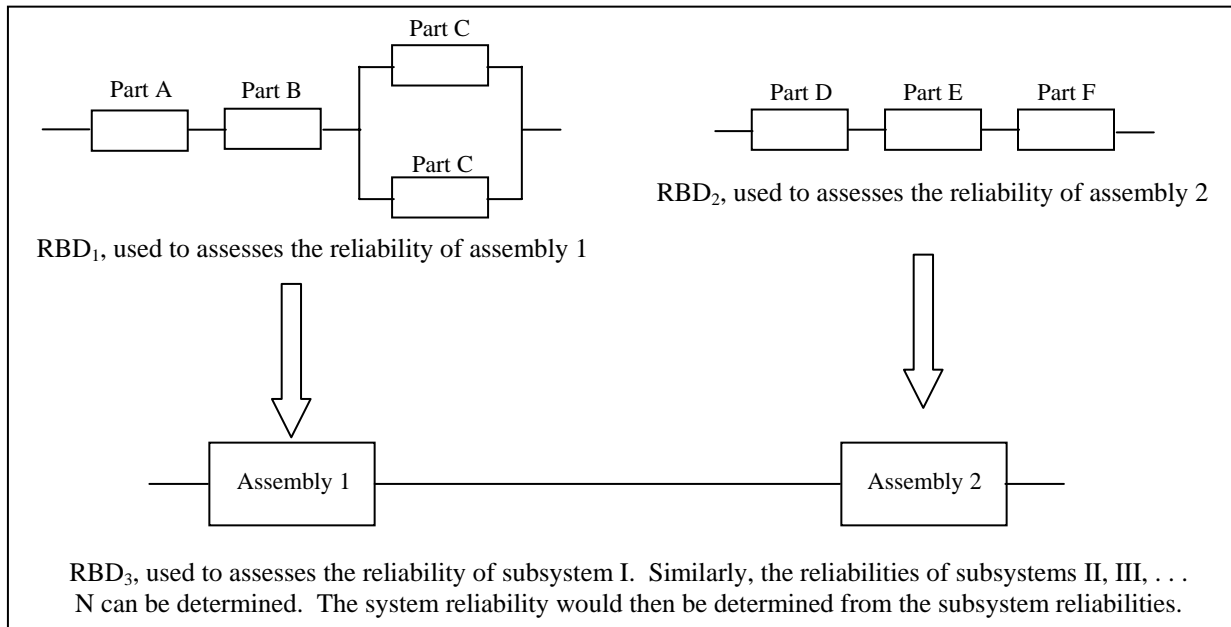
Part C

Part A

Part B

Part C

Part D

Part E

Part F

RBD$_2$, used to assesses the reliability of assembly 2

RBD$_1$, used to assesses the reliability of assembly 1

Assembly 1

Assembly 2

RBD$_3$, used to assesses the reliability of subsystem I. Similarly, the reliabilities of subsystems II, III, . . . N can be determined. The system reliability would then be determined from the subsystem reliabilities.